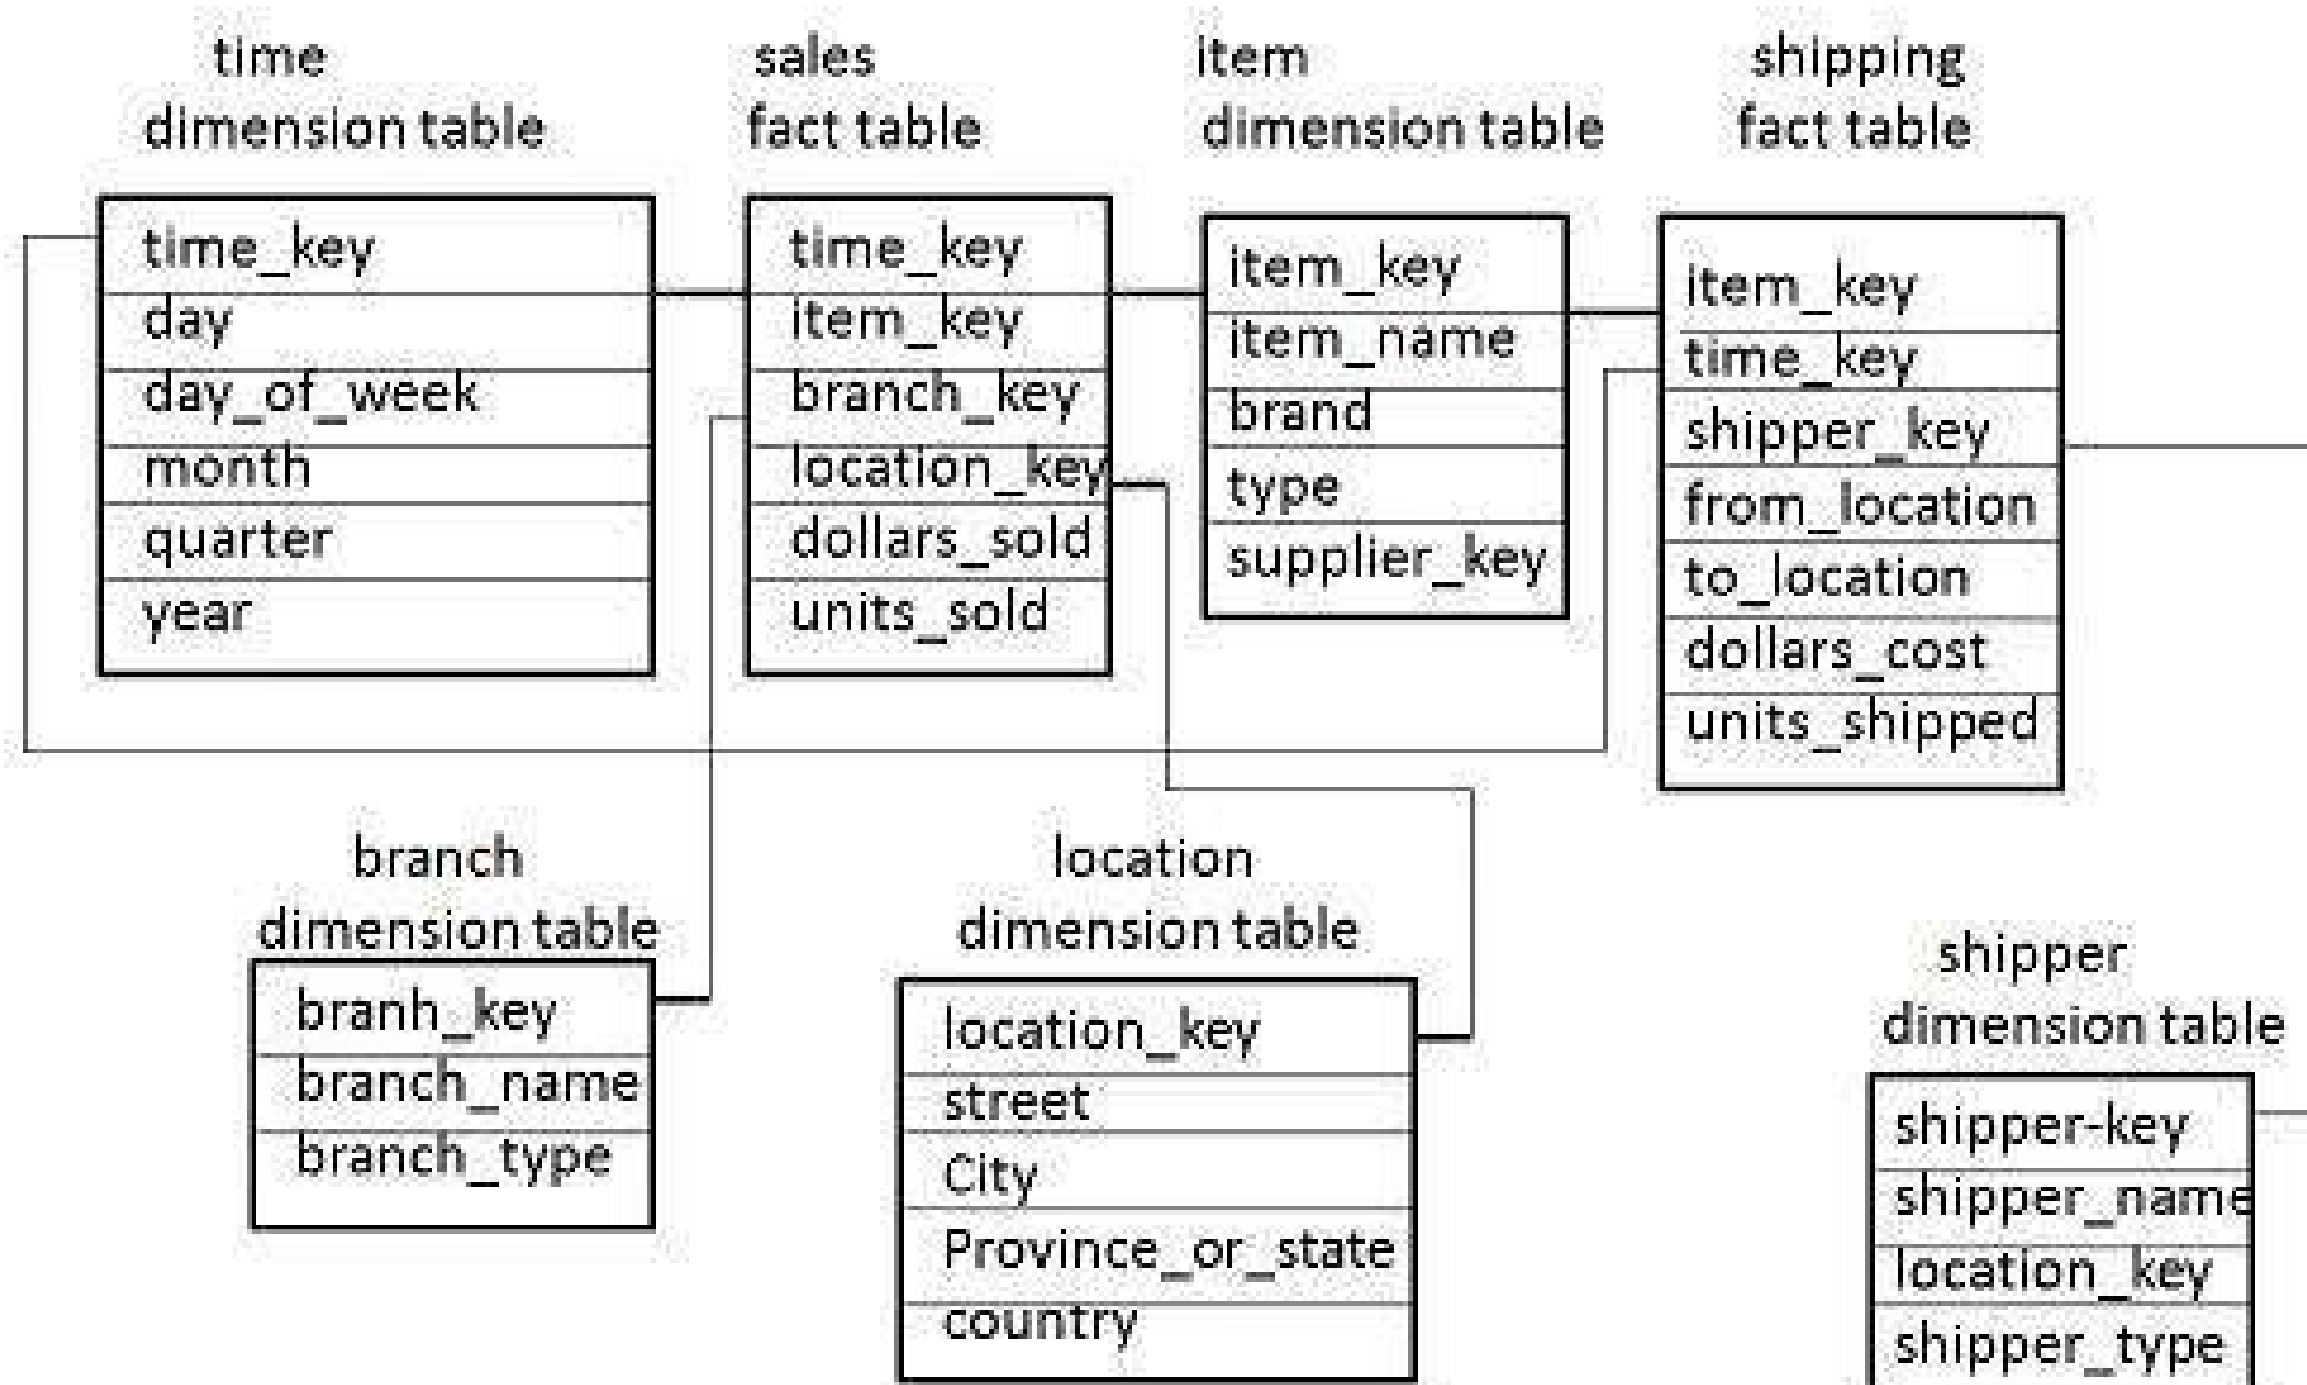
time
dimension table

time_key
day
day_of_week
month
quarter
year

sales
fact table

time_key
item_key
branch_key
location_key
dollars_sold
units_sold

item
dimension table

item_key
item_name
brand
type
supplier_key

shipping
fact table

item_key
time_key
shipper_key
from_location
to_location
dollars_cost
units_shipped

branch
dimension table

branh_key
branch_name
branch_type

location
dimension table

location_key
street
City
Province_or_state
country

shipper
dimension table

shipper-key
shipper_name
location_key
shipper_type